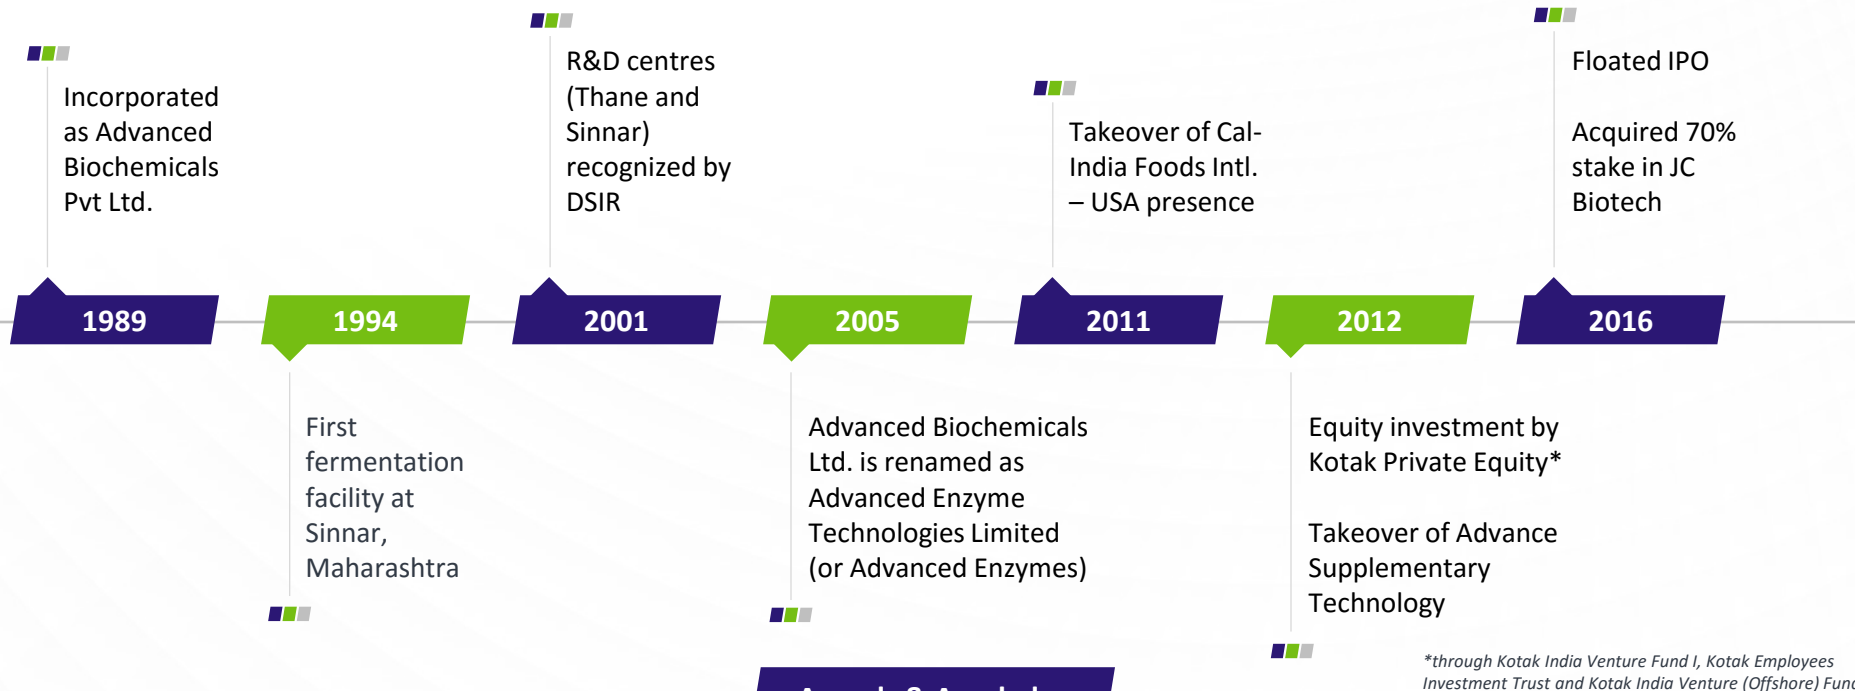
Incorporated as Advanced Biochemicals Pvt Ltd.

R&D centres (Thane and Sinnar) recognized by DSIR

Takeover of Cal-India Foods Intl. – USA presence

Floated IPO

Acquired 70% stake in JC Biotech

1989

1994

2001

2005

2011

2012

2016

First fermentation facility at Sinnar, Maharashtra

Advanced Biochemicals Ltd. is renamed as Advanced Enzyme Technologies Limited (or Advanced Enzymes)

Equity investment by Kotak Private Equity*

Takeover of Advance Supplementary Technology

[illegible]

*through Kotak India Venture Fund I, Kotak Employees Investment Trust and Kotak India Venture (Offshore) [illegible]